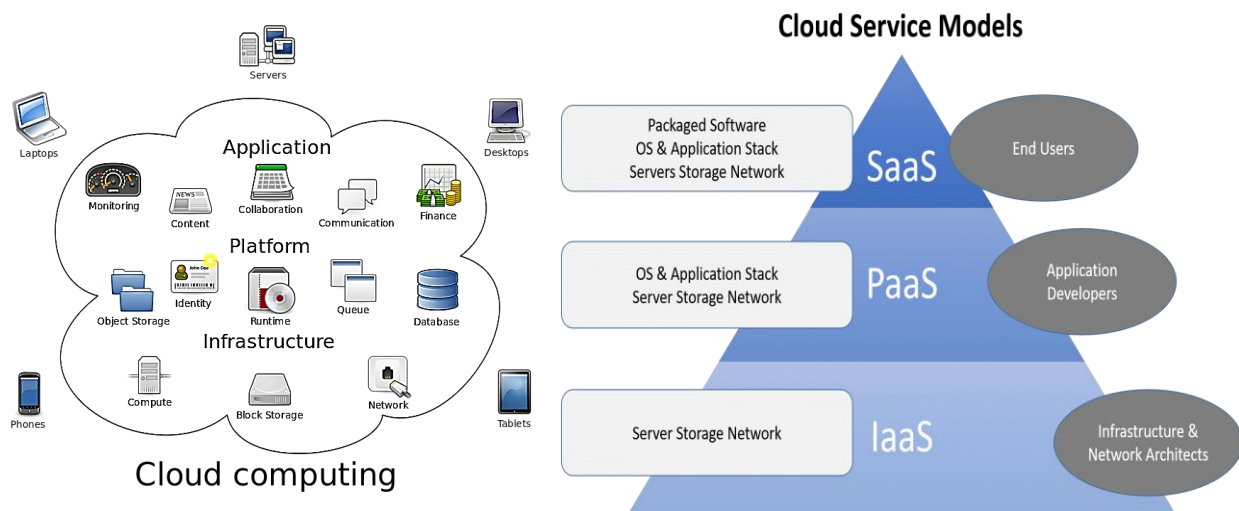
Servers

Laptops

Desktops

Application

Monitoring

Content

Collaboration

Communication

Finance

Platform

Object Storage

Identity

Runtime

Queue

Database

Infrastructure

Compute

Block Storage

Network

Phones

Tablets

Cloud computing

Cloud Service Models

Packaged Software
OS & Application Stack
Servers Storage Network

SaaS

End Users

OS & Application Stack
Server Storage Network

PaaS

Application Developers

Server Storage Network

IaaS

Infrastructure & Network Architects